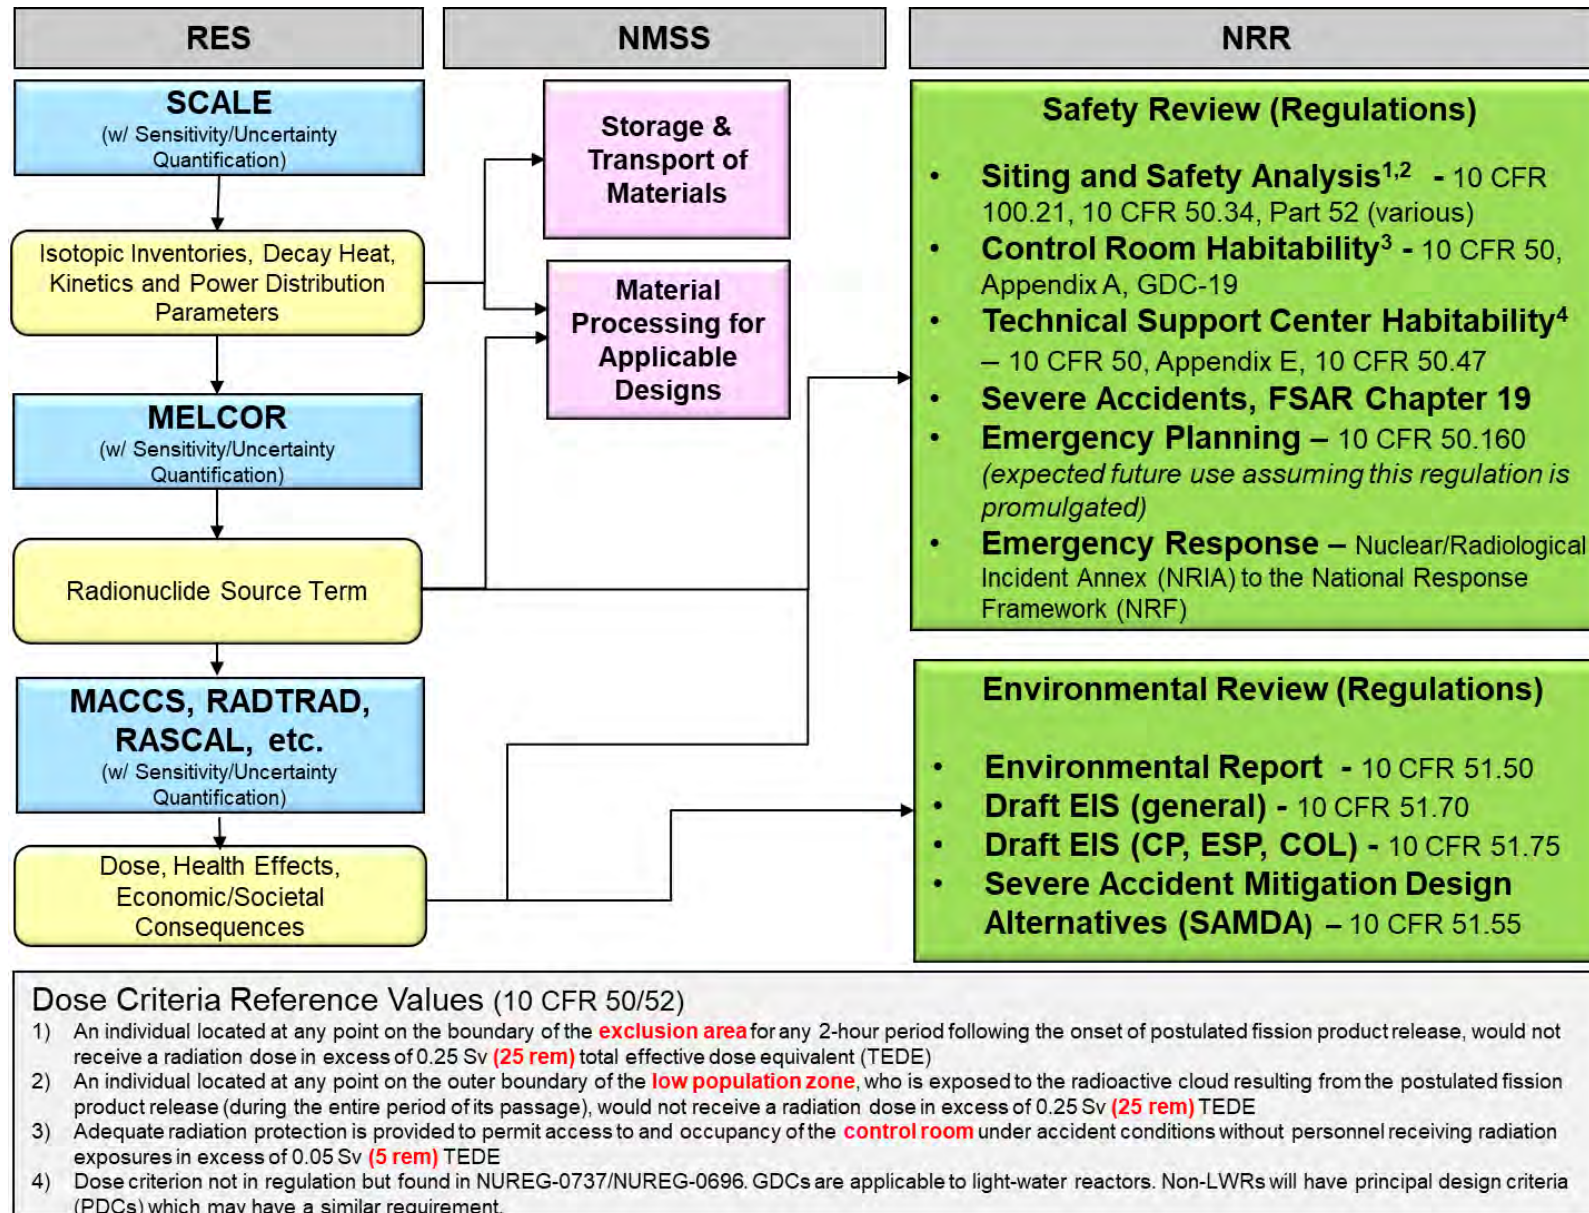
RES

NMSS

NRR

SCALE
(w/ Sensitivity/Uncertainty Quantification)

Isotopic Inventories, Decay Heat, Kinetics and Power Distribution Parameters

MELCOR
(w/ Sensitivity/Uncertainty Quantification)

Radionuclide Source Term

MACCS, RADTRAD, RASCAL, etc.
(w/ Sensitivity/Uncertainty Quantification)

Dose, Health Effects, Economic/Societal Consequences

Storage & Transport of Materials

Material Processing for Applicable Designs

Safety Review (Regulations)

• Siting and Safety Analysis$^{1,2}$ - 10 CFR 100.21, 10 CFR 50.34, Part 52 (various)
• Control Room Habitability$^{3}$ - 10 CFR 50, Appendix A, GDC-19
• Technical Support Center Habitability$^{4}$ – 10 CFR 50, Appendix E, 10 CFR 50.47
• Severe Accidents, FSAR Chapter 19
• Emergency Planning – 10 CFR 50.160 (expected future use assuming this regulation is promulgated)
• Emergency Response – Nuclear/Radiological Incident Annex (NRIA) to the National Response Framework (NRF)

Environmental Review (Regulations)

• Environmental Report - 10 CFR 51.50
• Draft EIS (general) - 10 CFR 51.70
• Draft EIS (CP, ESP, COL) - 10 CFR 51.75
• Severe Accident Mitigation Design Alternatives (SAMDA) – 10 CFR 51.55

Dose Criteria Reference Values (10 CFR 50/52)
1) An individual located at any point on the boundary of the exclusion area for any 2-hour period following the onset of postulated fission product release, would not receive a radiation dose in excess of 0.25 Sv (25 rem) total effective dose equivalent (TEDE)
2) An individual located at any point on the outer boundary of the low population zone, who is exposed to the radioactive cloud resulting from the postulated fission product release (during the entire period of its passage), would not receive a radiation dose in excess of 0.25 Sv (25 rem) TEDE
3) Adequate radiation protection is provided to permit access to and occupancy of the control room under accident conditions without personnel receiving radiation exposures in excess of 0.05 Sv (5 rem) TEDE
4) Dose criterion not in regulation but found in NUREG-0737/NUREG-0696. GDCs are applicable to light-water reactors. Non-LWRs will have principal design criteria (PDCs) which may have a similar requirement.